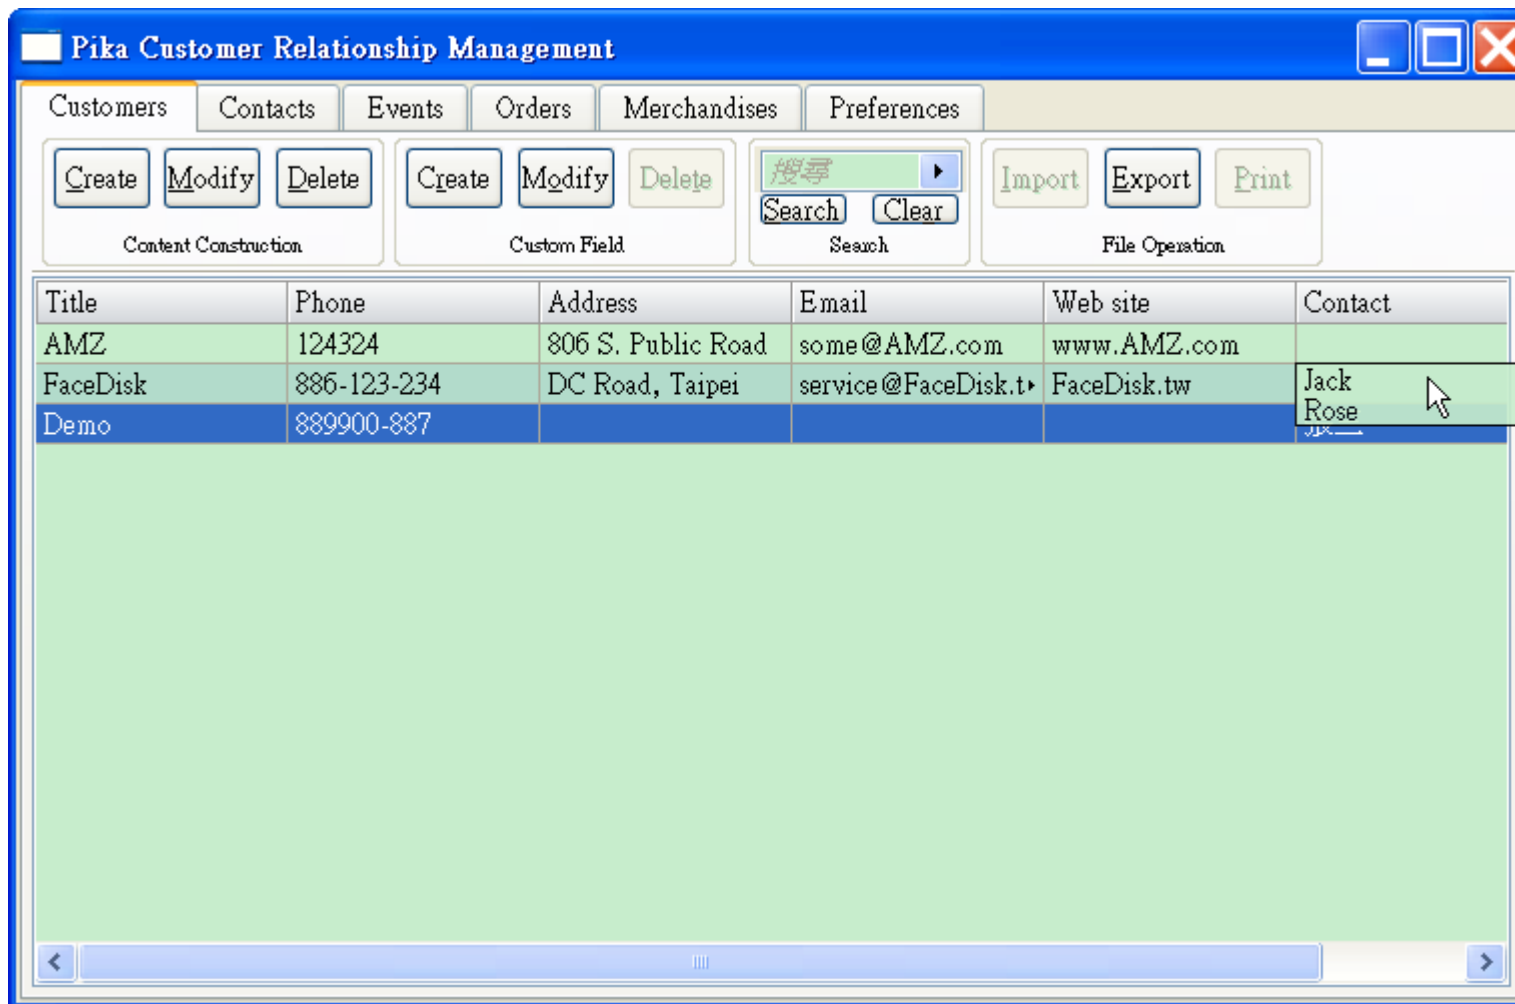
Pika Customer Relationship Management

Customers | Contacts | Events | Orders | Merchandises | Preferences

Create Modify Delete
Content Construction

Create Modify Delete
Custom Field

搜尋
Search Clear
Search

Import Export Print
File Operation

| Title | Phone | Address | Email | Web site | Contact |
|---|---|---|---|---|---|
| AMZ | 124324 | 806 S. Public Road | some@AMZ.com | www.AMZ.com | |
| FaceDisk | 886-123-234 | DC Road, Taipei | service@FaceDisk.t | FaceDisk.tw | Jack |
| Demo | 889900-887 | | | | Rose |